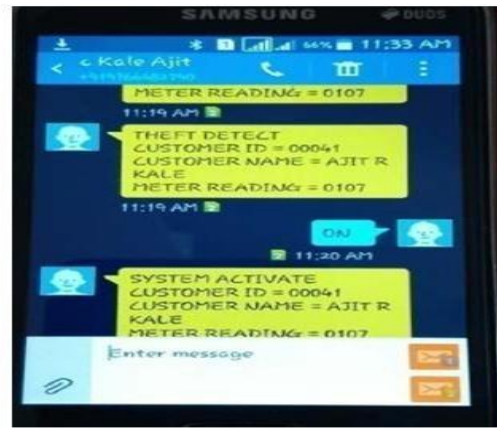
SAMSUNG DUOS

66% 11:33 AM

c Kale Ajit
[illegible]

METER READING = 0107

11:19 AM

THEFT DETECT
CUSTOMER ID = 00041
CUSTOMER NAME = AJIT R KALE
METER READING = 0107

11:19 AM

ON

11:20 AM

SYSTEM ACTIVATE
CUSTOMER ID = 00041
CUSTOMER NAME = AJIT R KALE
METER READING = 0107

Enter message